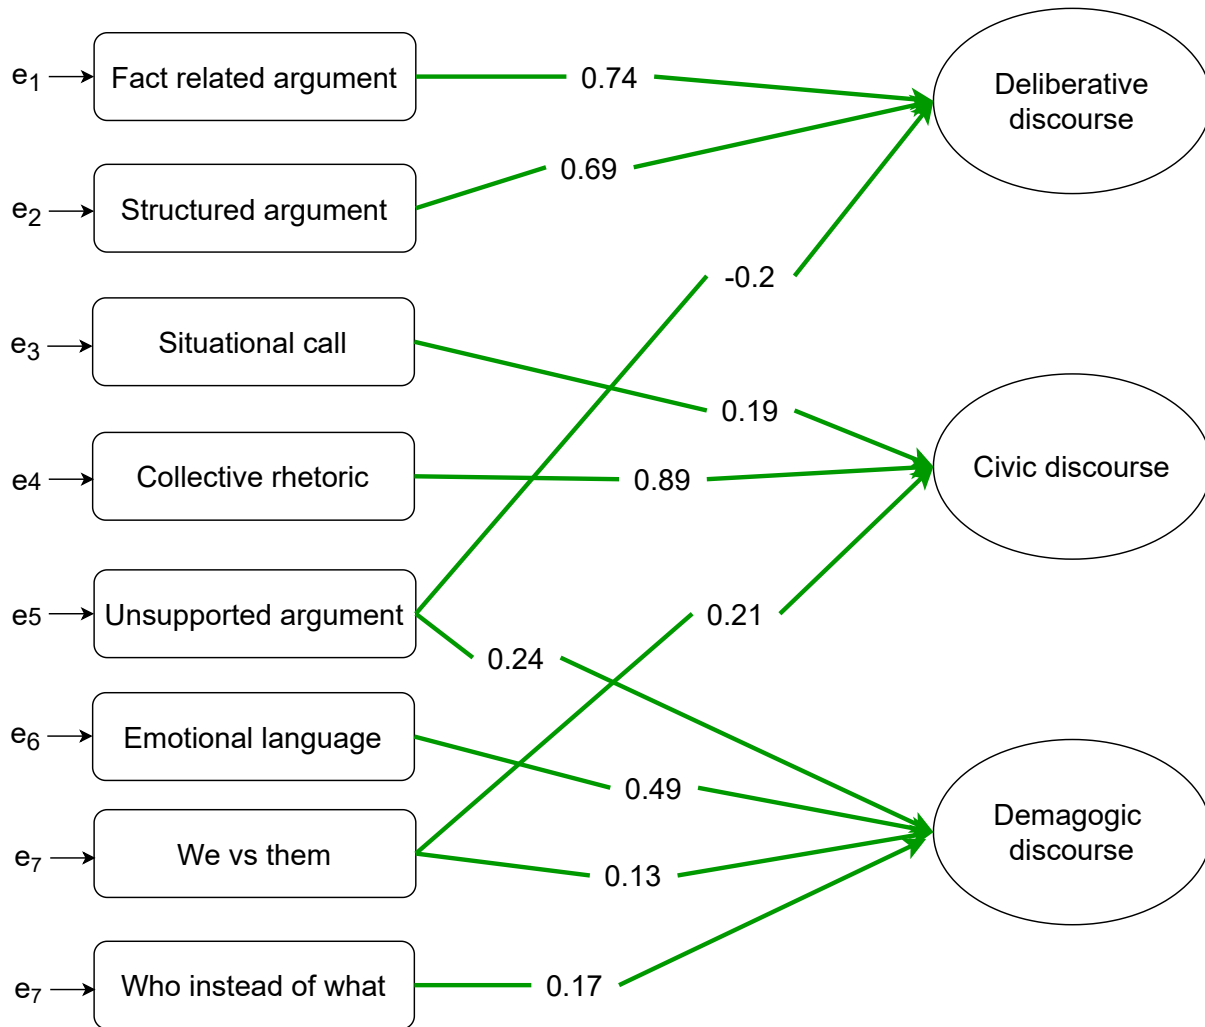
$e_1$ Fact related argument
$e_2$ Structured argument
$e_3$ Situational call
e4 Collective rhetoric
e5 Unsupported argument
$e_6$ Emotional language
$e_7$ We vs them
$e_7$ Who instead of what

0.74
0.69
-0.2
0.19
0.89
0.21
0.24
0.49
0.13
0.17

Deliberative discourse
Civic discourse
Demagogic discourse